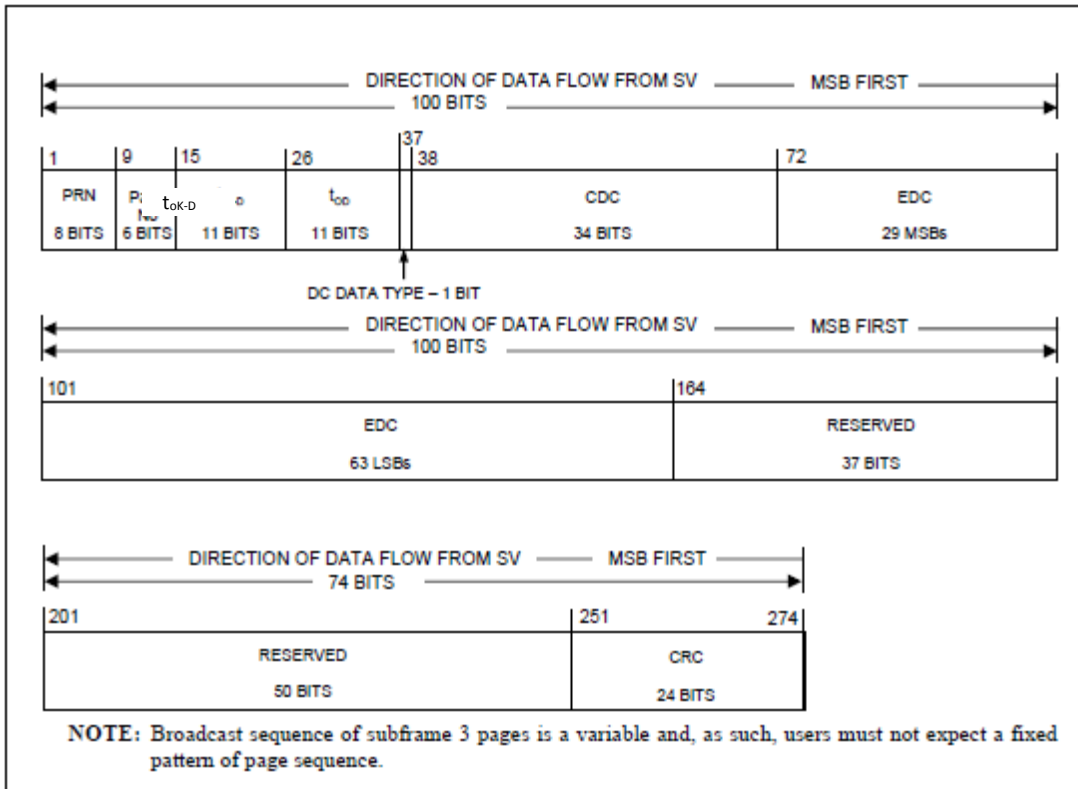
DIRECTION OF DATA FLOW FROM SV —— MSB FIRST

100 BITS

| 1 | 9 | 15 | 26 | 37 | 38 | 72 |
|---|---|---|---|---|---|---|
| PRN 8 BITS | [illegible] 6 BITS | $t_{oK-D}$ 11 BITS | $t_{OD}$ 11 BITS | | CDC 34 BITS | EDC 29 MSBs |

DC DATA TYPE – 1 BIT

DIRECTION OF DATA FLOW FROM SV —— MSB FIRST

100 BITS

| 101 | 164 |
|---|---|
| EDC 63 LSBs | RESERVED 37 BITS |

DIRECTION OF DATA FLOW FROM SV —— MSB FIRST

74 BITS

| 201 | 251 274 |
|---|---|
| RESERVED 50 BITS | CRC 24 BITS |

NOTE: Broadcast sequence of subframe 3 pages is a variable and, as such, users must not expect a fixed pattern of page sequence.